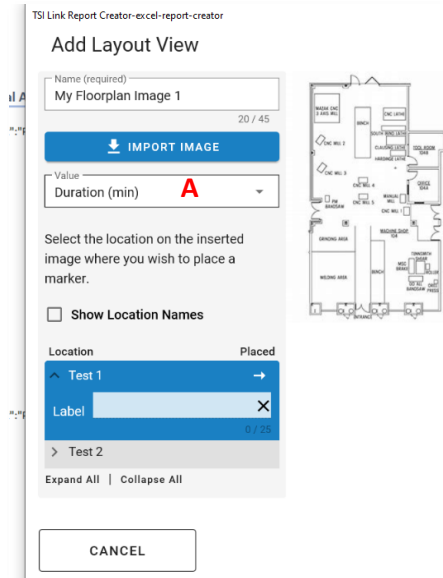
TSI Link Report Creator-excel-report-creator

Add Layout View

Name (required)
My Floorplan Image 1
20 / 45

IMPORT IMAGE

Value
Duration (min)

A

Select the location on the inserted image where you wish to place a marker.

Show Location Names

Location
Placed

Test 1

Label
0 / 25

Test 2

Expand All | Collapse All

CANCEL

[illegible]